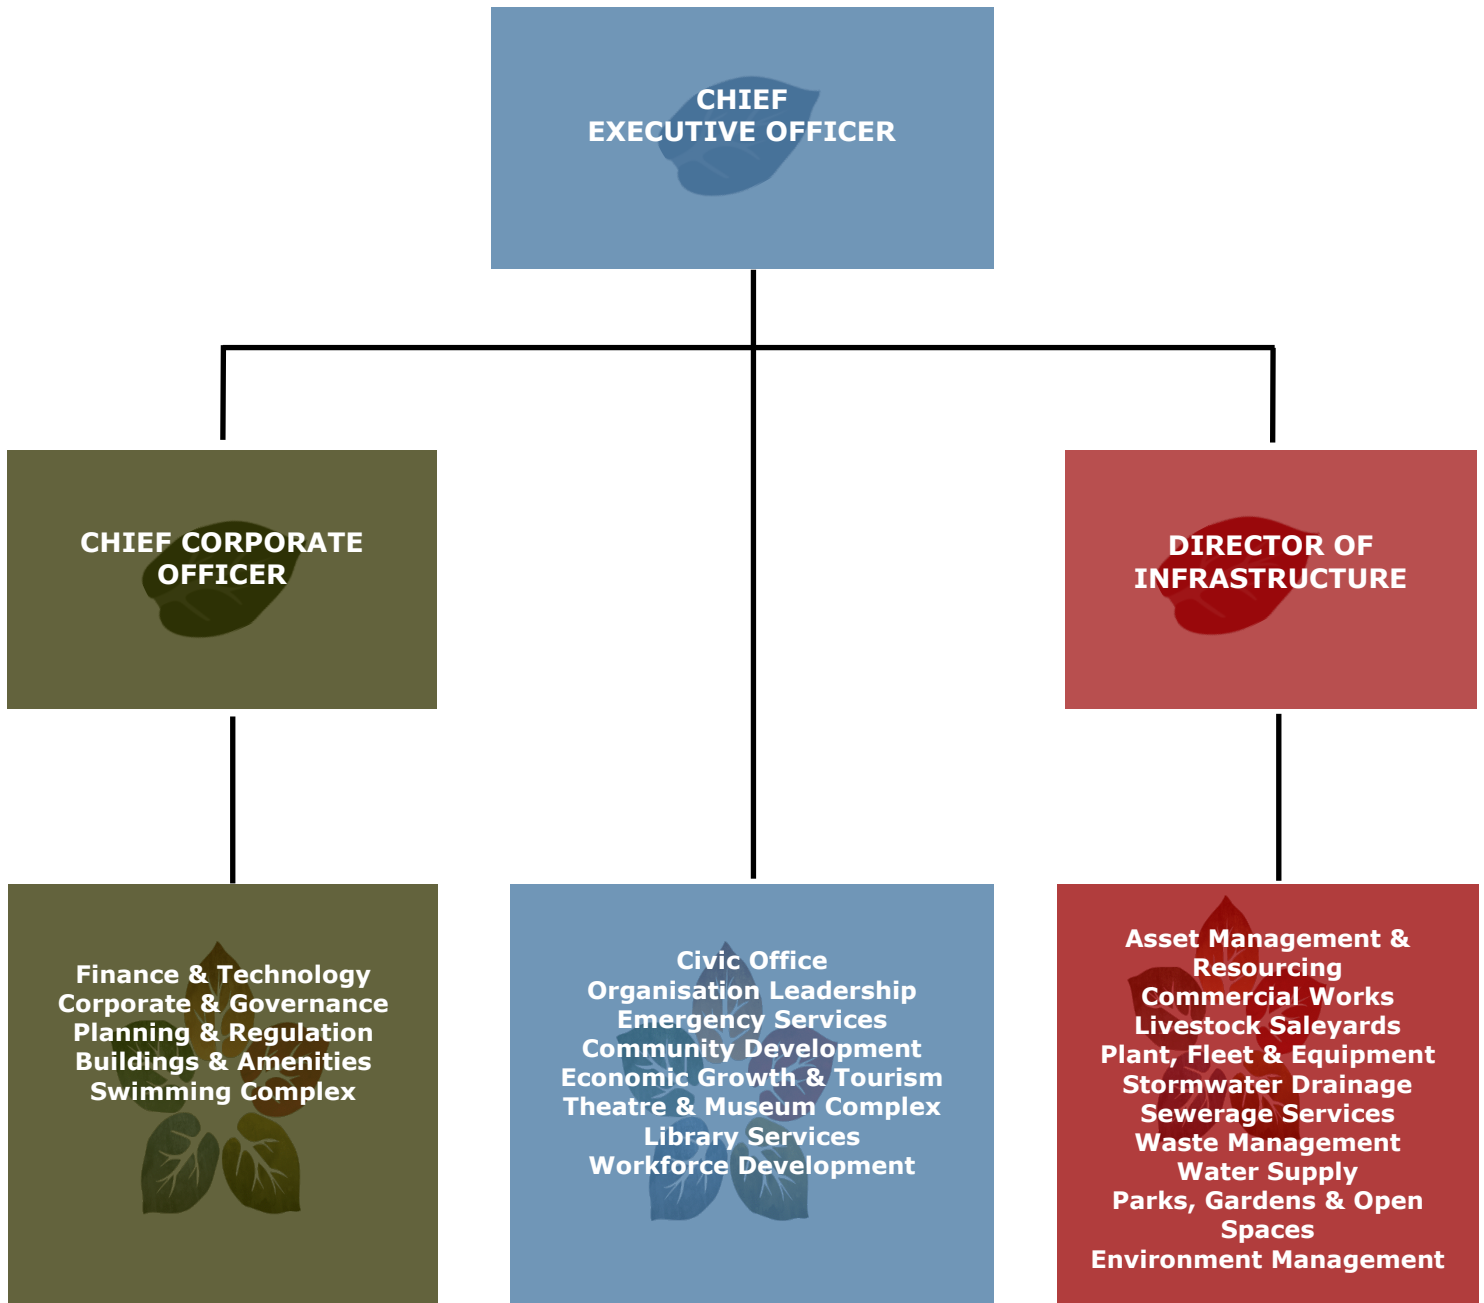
CHIEF
EXECUTIVE OFFICER

CHIEF CORPORATE OFFICER

DIRECTOR OF INFRASTRUCTURE

Finance & Technology
Corporate & Governance
Planning & Regulation
Buildings & Amenities
Swimming Complex

Civic Office
Organisation Leadership
Emergency Services
Community Development
Economic Growth & Tourism
Theatre & Museum Complex
Library Services
Workforce Development

Asset Management & Resourcing
Commercial Works
Livestock Saleyards
Plant, Fleet & Equipment
Stormwater Drainage
Sewerage Services
Waste Management
Water Supply
Parks, Gardens & Open Spaces
Environment Management